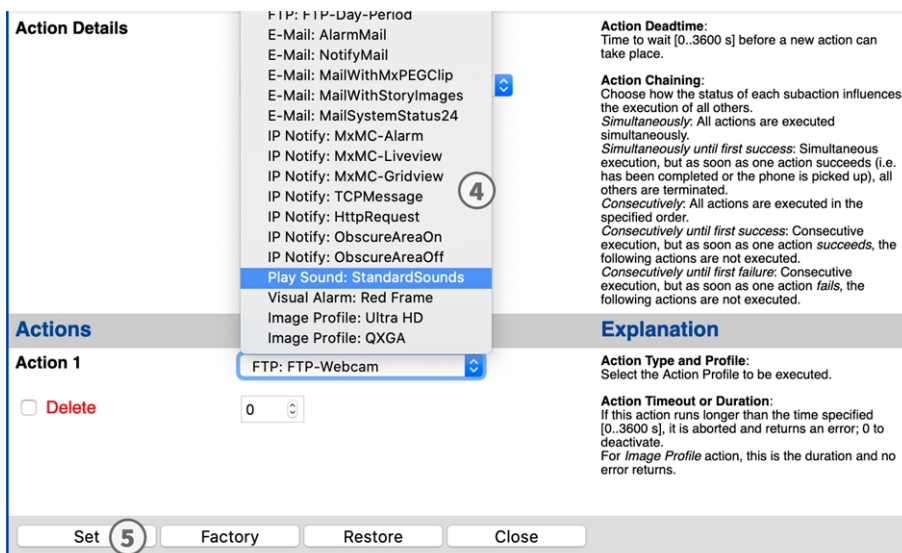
Action Details

FTP: FTP-Day-Period
E-Mail: AlarmMail
E-Mail: NotifyMail
E-Mail: MailWithMxPEGClip
E-Mail: MailWithStoryImages
E-Mail: MailSystemStatus24
IP Notify: MxMC-Alarm
IP Notify: MxMC-Liveview
IP Notify: MxMC-Gridview
IP Notify: TCPMessage
IP Notify: HttpRequest
IP Notify: ObscureAreaOn
IP Notify: ObscureAreaOff
Play Sound: StandardSounds
Visual Alarm: Red Frame
Image Profile: Ultra HD
Image Profile: QXGA

4

Action Deadtime:
Time to wait [0..3600 s] before a new action can take place.

Action Chaining:
Choose how the status of each subaction influences the execution of all others.
Simultaneously: All actions are executed simultaneously.
Simultaneously until first success: Simultaneous execution, but as soon as one action succeeds (i.e. has been completed or the phone is picked up), all others are terminated.
Consecutively: All actions are executed in the specified order.
Consecutively until first success: Consecutive execution, but as soon as one action succeeds, the following actions are not executed.
Consecutively until first failure: Consecutive execution, but as soon as one action fails, the following actions are not executed.

Actions

Explanation

Action 1

FTP: FTP-Webcam

Action Type and Profile:
Select the Action Profile to be executed.

Delete

0

Action Timeout or Duration:
If this action runs longer than the time specified [0..3600 s], it is aborted and returns an error; 0 to deactivate.
For Image Profile action, this is the duration and no error returns.

Set 5 Factory Restore Close